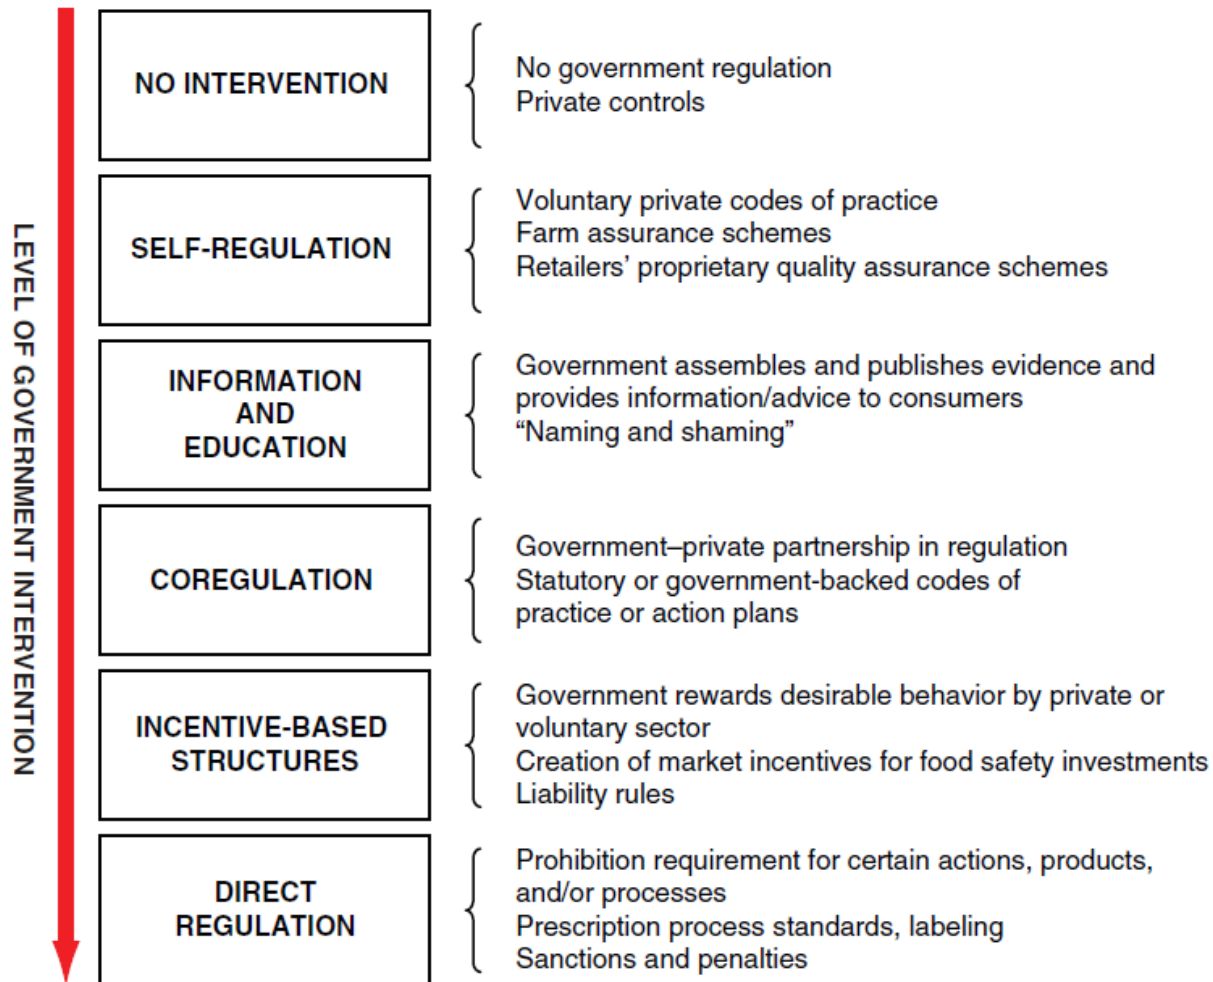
LEVEL OF GOVERNMENT INTERVENTION

NO INTERVENTION

No government regulation
Private controls

SELF-REGULATION

Voluntary private codes of practice
Farm assurance schemes
Retailers' proprietary quality assurance schemes

INFORMATION AND EDUCATION

Government assembles and publishes evidence and provides information/advice to consumers
"Naming and shaming"

COREGULATION

Government–private partnership in regulation
Statutory or government-backed codes of practice or action plans

INCENTIVE-BASED STRUCTURES

Government rewards desirable behavior by private or voluntary sector
Creation of market incentives for food safety investments
Liability rules

DIRECT REGULATION

Prohibition requirement for certain actions, products, and/or processes
Prescription process standards, labeling
Sanctions and penalties